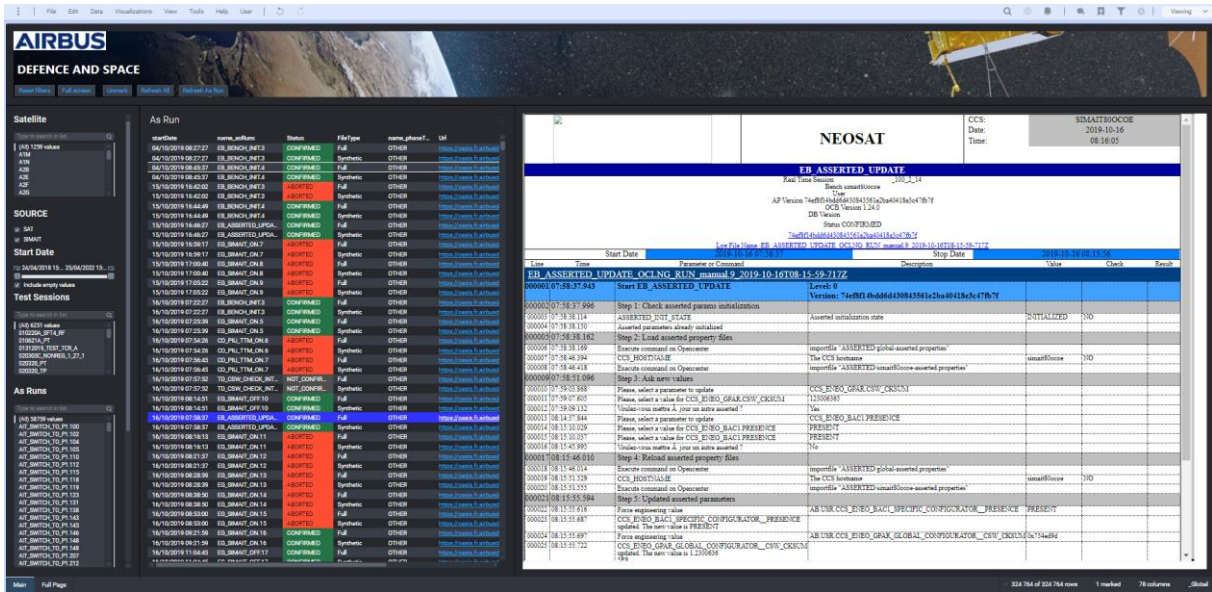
File Edit Data Visualizations View Tools Help User

Viewing

AIRBUS
DEFENCE AND SPACE

Reset filters Full screen Unmark Refresh All Refresh As Run

Satellite

Type to search in list

(All) 1238 values
A1M
A1N
A2B
A2E
A2F
A2G

SOURCE
SAT
SIMAIT

Start Date
24/04/2018 15... 25/04/2022 15...
Include empty values

Test Sessions
Type to search in list
(All) 6231 values
010226A_SFTA_RF
010621A_PT
01312019_TEST_TCR_A
020303C_NONREG_1_27_1
020320_PT
020320_TP

As Runs
Type to search in list
(All) 58739 values
AIT_SWITCH_TO_P1.100
AIT_SWITCH_TO_P1.102
AIT_SWITCH_TO_P1.104
AIT_SWITCH_TO_P1.105
AIT_SWITCH_TO_P1.110
AIT_SWITCH_TO_P1.112
AIT_SWITCH_TO_P1.113
AIT_SWITCH_TO_P1.118
AIT_SWITCH_TO_P1.119
AIT_SWITCH_TO_P1.123
AIT_SWITCH_TO_P1.131
AIT_SWITCH_TO_P1.138
AIT_SWITCH_TO_P1.142
AIT_SWITCH_TO_P1.143
AIT_SWITCH_TO_P1.145
AIT_SWITCH_TO_P1.146
AIT_SWITCH_TO_P1.149
AIT_SWITCH_TO_P1.207
AIT_SWITCH_TO_P1.212

As Run

| startDate | name_asRuns | Status | FileType | name_phaseT... | Url |
|---|---|---|---|---|---|
| 04/10/2019 08:27:27 | EB_BENCH_INIT.3 | CONFIRMED | Full | OTHER | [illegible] |
| 04/10/2019 08:27:27 | EB_BENCH_INIT.3 | CONFIRMED | Synthetic | OTHER | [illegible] |
| 04/10/2019 08:49:37 | EB_BENCH_INIT.4 | CONFIRMED | Full | OTHER | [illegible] |
| 04/10/2019 08:49:37 | EB_BENCH_INIT.4 | CONFIRMED | Synthetic | OTHER | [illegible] |
| 15/10/2019 16:42:02 | EB_BENCH_INIT.3 | ABORTED | Full | OTHER | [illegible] |
| 15/10/2019 16:42:02 | EB_BENCH_INIT.3 | ABORTED | Synthetic | OTHER | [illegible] |
| 15/10/2019 16:44:49 | EB_BENCH_INIT.4 | CONFIRMED | Full | OTHER | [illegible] |
| 15/10/2019 16:44:49 | EB_BENCH_INIT.4 | CONFIRMED | Synthetic | OTHER | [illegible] |
| 15/10/2019 16:46:27 | EB_ASSERTED_UPDA... | CONFIRMED | Full | OTHER | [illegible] |
| 15/10/2019 16:46:27 | EB_ASSERTED_UPDA... | CONFIRMED | Synthetic | OTHER | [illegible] |
| 15/10/2019 16:59:17 | EB_SIMAIT_ON.7 | ABORTED | Full | OTHER | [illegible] |
| 15/10/2019 16:59:17 | EB_SIMAIT_ON.7 | ABORTED | Synthetic | OTHER | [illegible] |
| 15/10/2019 17:00:40 | EB_SIMAIT_ON.8 | ABORTED | Full | OTHER | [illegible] |
| 15/10/2019 17:00:40 | EB_SIMAIT_ON.8 | ABORTED | Synthetic | OTHER | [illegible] |
| 15/10/2019 17:05:22 | EB_SIMAIT_ON.9 | ABORTED | Full | OTHER | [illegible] |
| 15/10/2019 17:05:22 | EB_SIMAIT_ON.9 | ABORTED | Synthetic | OTHER | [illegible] |
| 16/10/2019 07:22:27 | EB_BENCH_INIT.3 | CONFIRMED | Full | OTHER | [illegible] |
| 16/10/2019 07:22:27 | EB_BENCH_INIT.3 | CONFIRMED | Synthetic | OTHER | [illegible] |
| 16/10/2019 07:25:39 | EB_SIMAIT_ON.5 | CONFIRMED | Full | OTHER | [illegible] |
| 16/10/2019 07:25:39 | EB_SIMAIT_ON.5 | CONFIRMED | Synthetic | OTHER | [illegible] |
| 16/10/2019 07:54:26 | CO_PIU_TTM_ON.6 | ABORTED | Full | OTHER | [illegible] |
| 16/10/2019 07:54:26 | CO_PIU_TTM_ON.6 | ABORTED | Synthetic | OTHER | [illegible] |
| 16/10/2019 07:56:43 | CO_PIU_TTM_ON.7 | ABORTED | Full | OTHER | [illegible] |
| 16/10/2019 07:56:43 | CO_PIU_TTM_ON.7 | ABORTED | Synthetic | OTHER | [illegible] |
| 16/10/2019 07:57:52 | TO_CSW_CHECK_INIT... | NOT_CONFIR... | Full | OTHER | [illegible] |
| 16/10/2019 07:57:52 | TO_CSW_CHECK_INIT... | NOT_CONFIR... | Synthetic | OTHER | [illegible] |
| 16/10/2019 08:14:51 | EB_SIMAIT_OFF.10 | CONFIRMED | Full | OTHER | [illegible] |
| 16/10/2019 08:14:51 | EB_SIMAIT_OFF.10 | CONFIRMED | Synthetic | OTHER | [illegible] |
| 16/10/2019 07:58:37 | EB_ASSERTED_UPDA... | CONFIRMED | Full | OTHER | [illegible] |
| 16/10/2019 07:58:37 | EB_ASSERTED_UPDA... | CONFIRMED | Synthetic | OTHER | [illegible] |
| 16/10/2019 08:16:13 | EB_SIMAIT_ON.11 | ABORTED | Full | OTHER | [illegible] |
| 16/10/2019 08:16:13 | EB_SIMAIT_ON.11 | ABORTED | Synthetic | OTHER | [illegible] |
| 16/10/2019 08:21:37 | EB_SIMAIT_ON.12 | ABORTED | Full | OTHER | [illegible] |
| 16/10/2019 08:21:37 | EB_SIMAIT_ON.12 | ABORTED | Synthetic | OTHER | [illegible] |
| 16/10/2019 08:28:39 | EB_SIMAIT_ON.13 | ABORTED | Full | OTHER | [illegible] |
| 16/10/2019 08:28:39 | EB_SIMAIT_ON.13 | ABORTED | Synthetic | OTHER | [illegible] |
| 16/10/2019 08:38:50 | EB_SIMAIT_ON.14 | ABORTED | Full | OTHER | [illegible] |
| 16/10/2019 08:38:50 | EB_SIMAIT_ON.14 | ABORTED | Synthetic | OTHER | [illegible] |
| 16/10/2019 08:53:00 | EB_SIMAIT_ON.15 | ABORTED | Full | OTHER | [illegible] |
| 16/10/2019 08:53:00 | EB_SIMAIT_ON.15 | ABORTED | Synthetic | OTHER | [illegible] |
| 16/10/2019 09:21:59 | EB_SIMAIT_ON.16 | CONFIRMED | Full | OTHER | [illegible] |
| 16/10/2019 09:21:59 | EB_SIMAIT_ON.16 | CONFIRMED | Synthetic | OTHER | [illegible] |
| 16/10/2019 11:04:43 | EB_SIMAIT_OFF.17 | CONFIRMED | Full | OTHER | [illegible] |

NEOSAT
CCS: SIMAIT80OCOE
Date: 2019-10-16
Time: 08:16:05

EB_ASSERTED_UPDATE
Real Time Session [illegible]_100_1_14
Bench simait80ocoe
User
AP Version 74eff8f14bdd6d430843561e2ba40418e3c47fb7f
OCB Version 1.24.0
DB Version
Status CONFIRMED
74eff8f14bdd6d430843561e2ba40418e3c47fb7f
Log File Name EB_ASSERTED_UPDATE_OCLNG_RUN_manual.9_2019-10-16T08-15-59-717Z
Start Date 2019-10-16 07:58:37 Stop Date 2019-10-16 08:15:56

| Line | Time | Parameter or Command | Description | Value | Check | Result |
|---|---|---|---|---|---|---|
| EB_ASSERTED_UPDATE_OCLNG_RUN_manual.9_2019-10-16T08-15-59-717Z | | | | | | |
| 000001 | 07:58:37.943 | Start EB_ASSERTED_UPDATE | Level: 0 Version: 74eff8f14bdd6d430843561e2ba40418e3c47fb7f | | | |
| 000002 | 07:58:37.996 | Step 1: Check asserted params initialization | | | | |
| 000003 | 07:58:38.114 | ASSERTED_INIT_STATE | Asserted initialization state | INITIALIZED | NO | |
| 000004 | 07:58:38.150 | Asserted parameters already initialized | | | | |
| 000005 | 07:58:38.162 | Step 2: Load asserted property files | | | | |
| 000006 | 07:58:38.169 | Execute command on Opencenter | importfile "ASSERTED/global-asserted.properties" | | | |
| 000007 | 07:58:46.394 | CCS_HOSTNAME | The CCS hostname | simait80ocoe | NO | |
| 000008 | 07:58:46.418 | Execute command on Opencenter | importfile "ASSERTED/simait80ocoe-asserted.properties" | | | |
| 000009 | 07:58:51.096 | Step 3: Ask new values | | | | |
| 000010 | 07:59:15.868 | Please, select a parameter to update | CCS_ENEO_GPAR.CSW_CKSUM1 | | | |
| 000011 | 07:59:07.605 | Please, select a value for CCS_ENEO_GPAR.CSW_CKSUM1 | 123006365 | | | |
| 000012 | 07:59:09.132 | Voulez-vous mettre à jour un autre asserted ? | Yes | | | |
| 000013 | 08:14:57.844 | Please, select a parameter to update | CCS_ENEO_BAC1.PRESENCE | | | |
| 000014 | 08:15:10.029 | Please, select a value for CCS_ENEO_BAC1.PRESENCE | PRESENT | | | |
| 000015 | 08:15:10.037 | Please, select a value for CCS_ENEO_BAC1.PRESENCE | PRESENT | | | |
| 000016 | 08:15:45.995 | Voulez-vous mettre à jour un autre asserted ? | No | | | |
| 000017 | 08:15:46.010 | Step 4: Reload asserted property files | | | | |
| 000018 | 08:15:46.014 | Execute command on Opencenter | importfile "ASSERTED/global-asserted.properties" | | | |
| 000019 | 08:15:51.529 | CCS_HOSTNAME | The CCS hostname | simait80ocoe | NO | |
| 000020 | 08:15:51.555 | Execute command on Opencenter | importfile "ASSERTED/simait80ocoe-asserted.properties" | | | |
| 000021 | 08:15:55.594 | Step 5: Updated asserted parameters | | | | |
| 000022 | 08:15:55.616 | Force engineering value | AB.USR.CCS_ENEO_BAC1_SPECIFIC_CONFIGURATOR__PRESENCE | PRESENT | | |
| 000023 | 08:15:55.687 | CCS_ENEO_BAC1_SPECIFIC_CONFIGURATOR__PRESENCE updated. The new value is PRESENT | | | | |
| 000024 | 08:15:55.697 | Force engineering value | AB.USR.CCS_ENEO_GPAR_GLOBAL_CONFIGURATOR__CSW_CKSUM1 | 0x754ad9d | | |
| 000025 | 08:15:55.722 | CCS_ENEO_GPAR_GLOBAL_CONFIGURATOR__CSW_CKSUM1 updated. The new value is 1.2300636 | | | | |

Main Full Page
324 764 of 324 764 rows 1 marked 76 columns Global